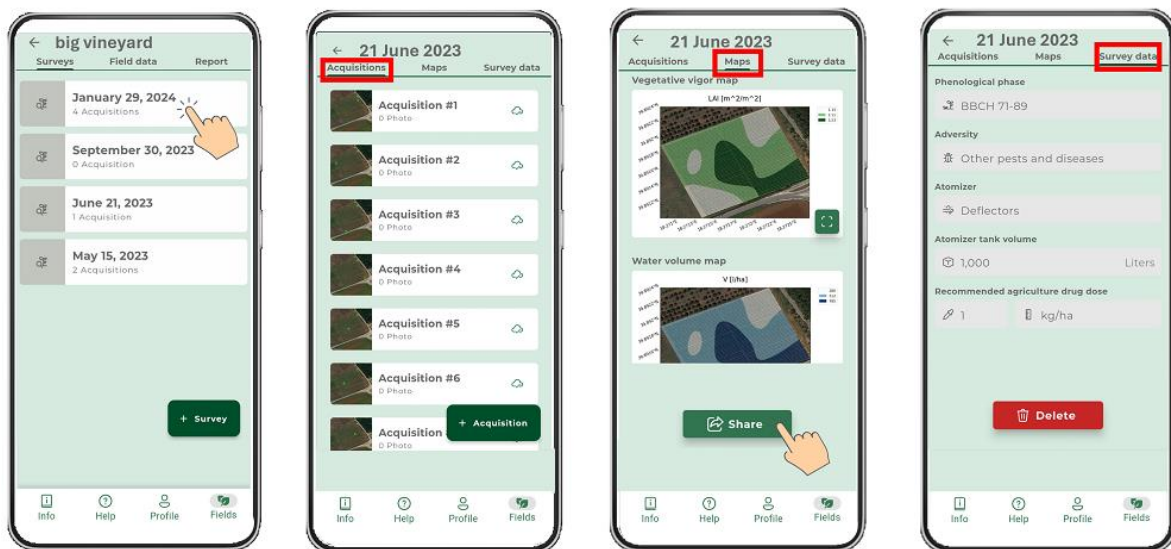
← big vineyard
Surveys Field data Report

January 29, 2024
4 Acquisitions

September 30, 2023
0 Acquisition

June 21, 2023
1 Acquisition

May 15, 2023
2 Acquisitions

+ Survey

Info Help Profile Fields

← 21 June 2023
Acquisitions Maps Survey data

Acquisition #1
0 Photo

Acquisition #2
0 Photo

Acquisition #3
0 Photo

Acquisition #4
0 Photo

Acquisition #5
0 Photo

Acquisition #6
0 Photo

Acquisition
0 Photo

+ Acquisition

Info Help Profile Fields

← 21 June 2023
Acquisitions Maps Survey data

Vegetative vigor map

LAI [m^2/m^2]

Water volume map

V [l/ha]

Share

Info Help Profile Fields

← 21 June 2023
Acquisitions Maps Survey data

Phenological phase
BBCH 71-89

Adversity
Other pests and diseases

Atomizer
Deflectors

Atomizer tank volume
1,000 Liters

Recommended agriculture drug dose
1 kg/ha

Delete

Info Help Profile Fields